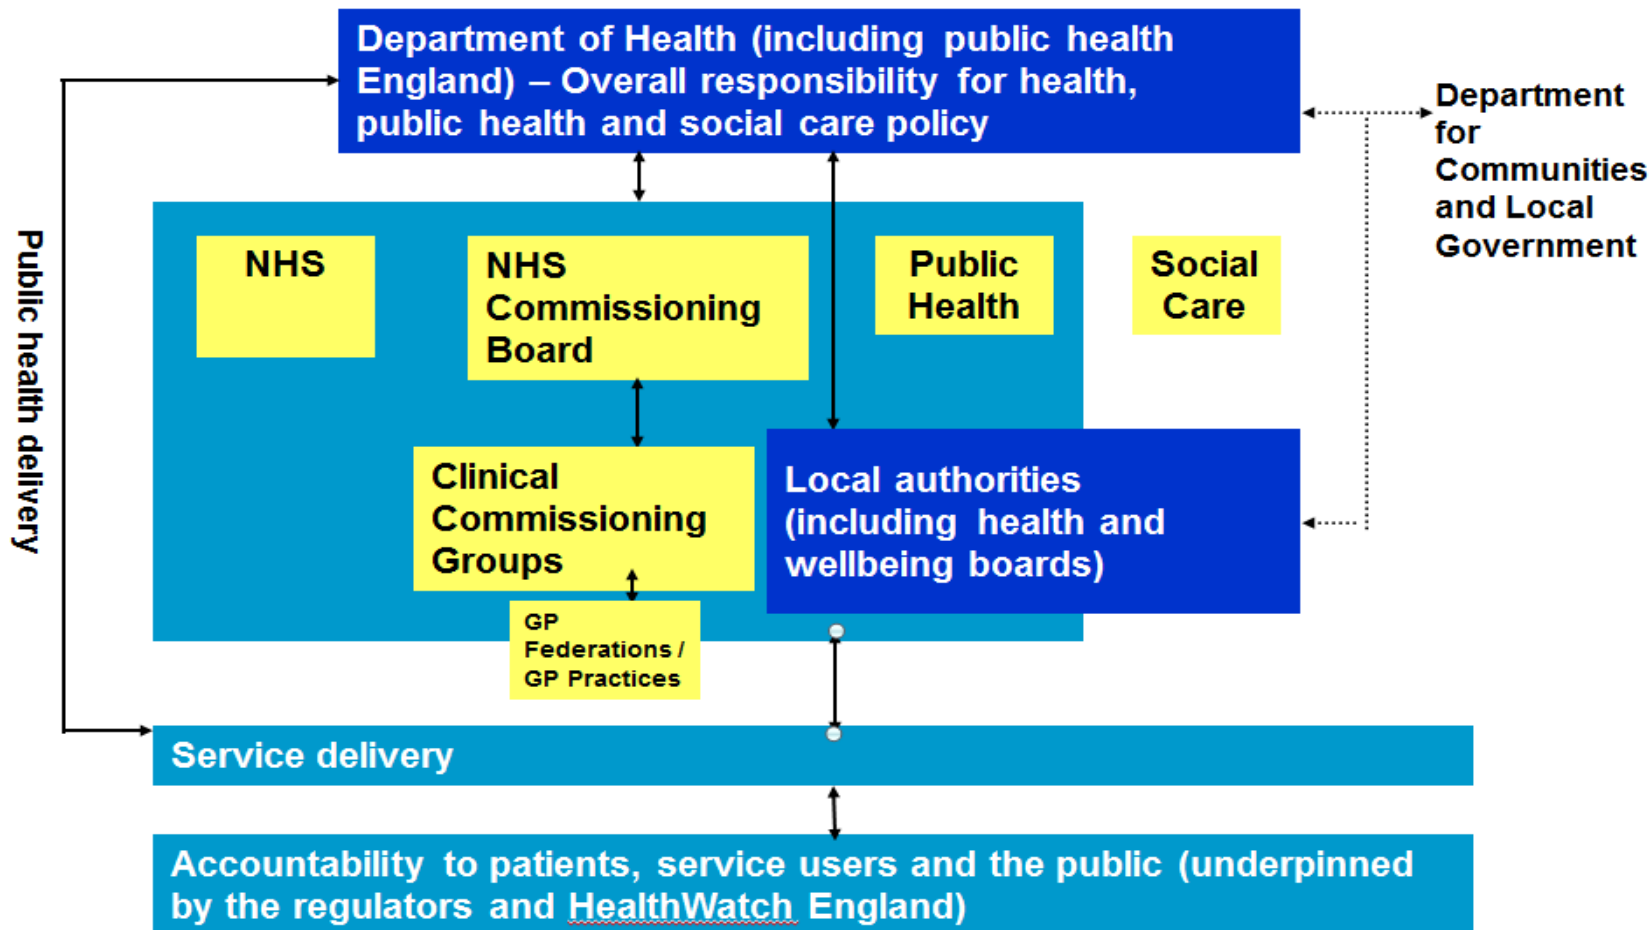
Department of Health (including public health England) – Overall responsibility for health, public health and social care policy

Department for Communities and Local Government

Public health delivery

NHS

NHS Commissioning Board

Public Health

Social Care

Clinical Commissioning Groups

Local authorities (including health and wellbeing boards)

GP Federations / GP Practices

Service delivery

Accountability to patients, service users and the public (underpinned by the regulators and HealthWatch England)